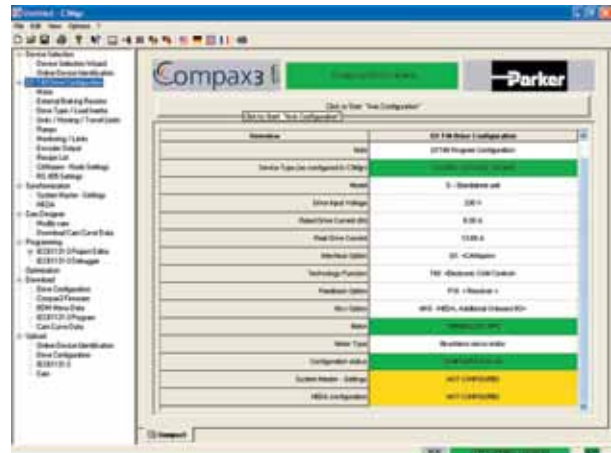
Untitled - C3Mgr

File Edit View Options ?

Device Selection
Device Selection Wizard
Online Device Identification
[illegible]
Motor
External Braking Resistor
Drive Type / Load Inertia
Units / Homing / Travel Limits
Ramps
Positioning / Limits
Encoder Output
Recipe List
CANopen - Node Settings
RS 485 Settings
Synchronization
System Master - Settings
MEDA
Cam Designer
Modify cam
Download Cam Curve Data
Programming
IEC61131-3 Project Editor
IEC61131-3 Debugger
Optimization
Download
Drive Configuration
Compax3 Firmware
ROM Menu Data
IEC61131-3 Program
Cam Curve Data
Upload
Online Device Identification
Drive Configuration
IEC61131-3
Cam

Compax3

Parker

Click to Start "live Configuration"

Click to Start "live Configuration"

| Overview | C3 T40 Drive Configuration |
|---|---|
| State | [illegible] |
| Device Type (as configured in C3Mgr) | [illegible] |
| Model | S - Standalone unit |
| Drive Input Voltage | 230 V |
| Rated Drive Current (In) | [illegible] |
| Peak Drive Current | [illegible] |
| Interface Option | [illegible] |
| Technology Function | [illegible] |
| Feedback Option | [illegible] |
| M-n Option | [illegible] |
| Motor | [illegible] |
| Motor Type | Brushless servo motor |
| Configuration status | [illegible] |
| System Master - Settings | NOT CONFIGURED |
| MEDA configuration | NOT CONFIGURED |

Compax3